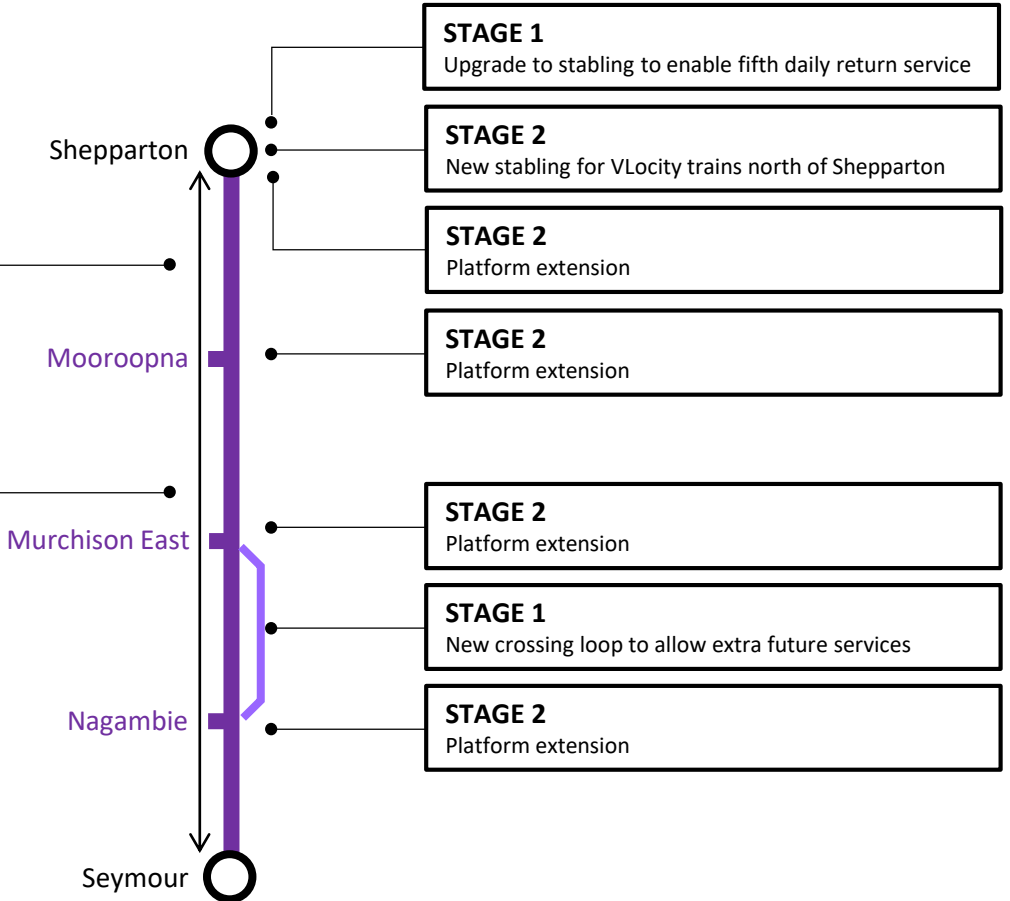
Shepparton

STAGE 1
Upgrade to stabling to enable fifth daily return service

STAGE 2
New stabling for VLocity trains north of Shepparton

STAGE 2
Platform extension

Mooroopna

STAGE 2
Platform extension

Murchison East

STAGE 2
Platform extension

STAGE 1
New crossing loop to allow extra future services

Nagambie

STAGE 2
Platform extension

Seymour